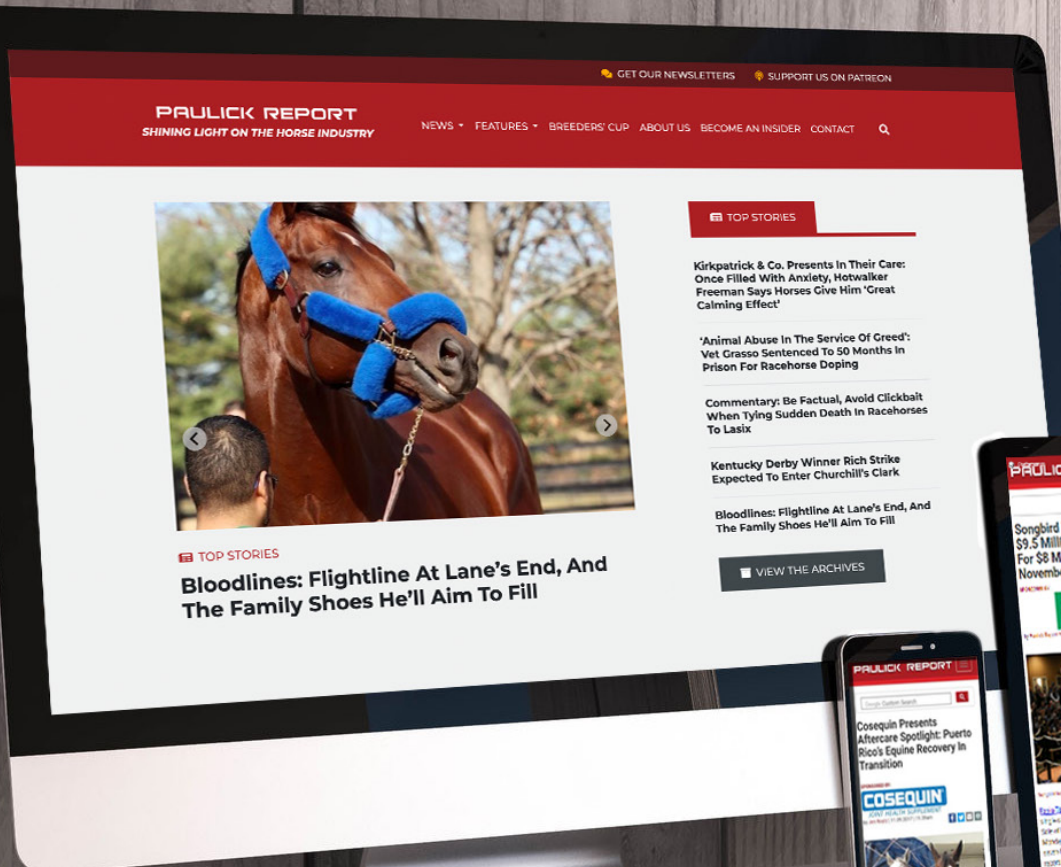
GET OUR NEWSLETTERS SUPPORT US ON PATREON

PAULICK REPORT
SHINING LIGHT ON THE HORSE INDUSTRY

NEWS FEATURES BREEDERS' CUP ABOUT US BECOME AN INSIDER CONTACT

TOP STORIES

Bloodlines: Flightline At Lane's End, And The Family Shoes He'll Aim To Fill

TOP STORIES

Kirkpatrick & Co. Presents In Their Care: Once Filled With Anxiety, Hotwalker Freeman Says Horses Give Him 'Great Calming Effect'

'Animal Abuse In The Service Of Greed': Vet Grasso Sentenced To 50 Months In Prison For Racehorse Doping

Commentary: Be Factual, Avoid Clickbait When Tying Sudden Death In Racehorses To Lasix

Kentucky Derby Winner Rich Strike Expected To Enter Churchill's Clark

Bloodlines: Flightline At Lane's End, And The Family Shoes He'll Aim To Fill

VIEW THE ARCHIVES

PAULICK REPORT

Cosequin Presents Aftercare Spotlight: Puerto Rico's Equine Recovery In Transition

COSEQUIN

PAULICK

Songbird
$9.5 Milli
For $8 M
Novemb